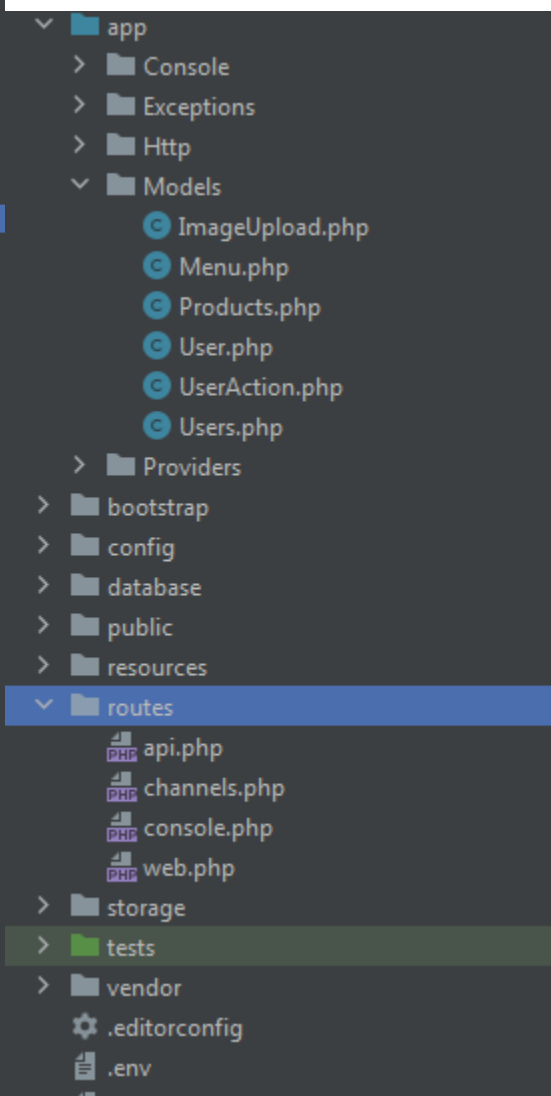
app
Console
Exceptions
Http
Models
ImageUpload.php
Menu.php
Products.php
User.php
UserAction.php
Users.php
Providers
bootstrap
config
database
public
resources
routes
PHP api.php
PHP channels.php
PHP console.php
PHP web.php
storage
tests
vendor
.editorconfig
.env